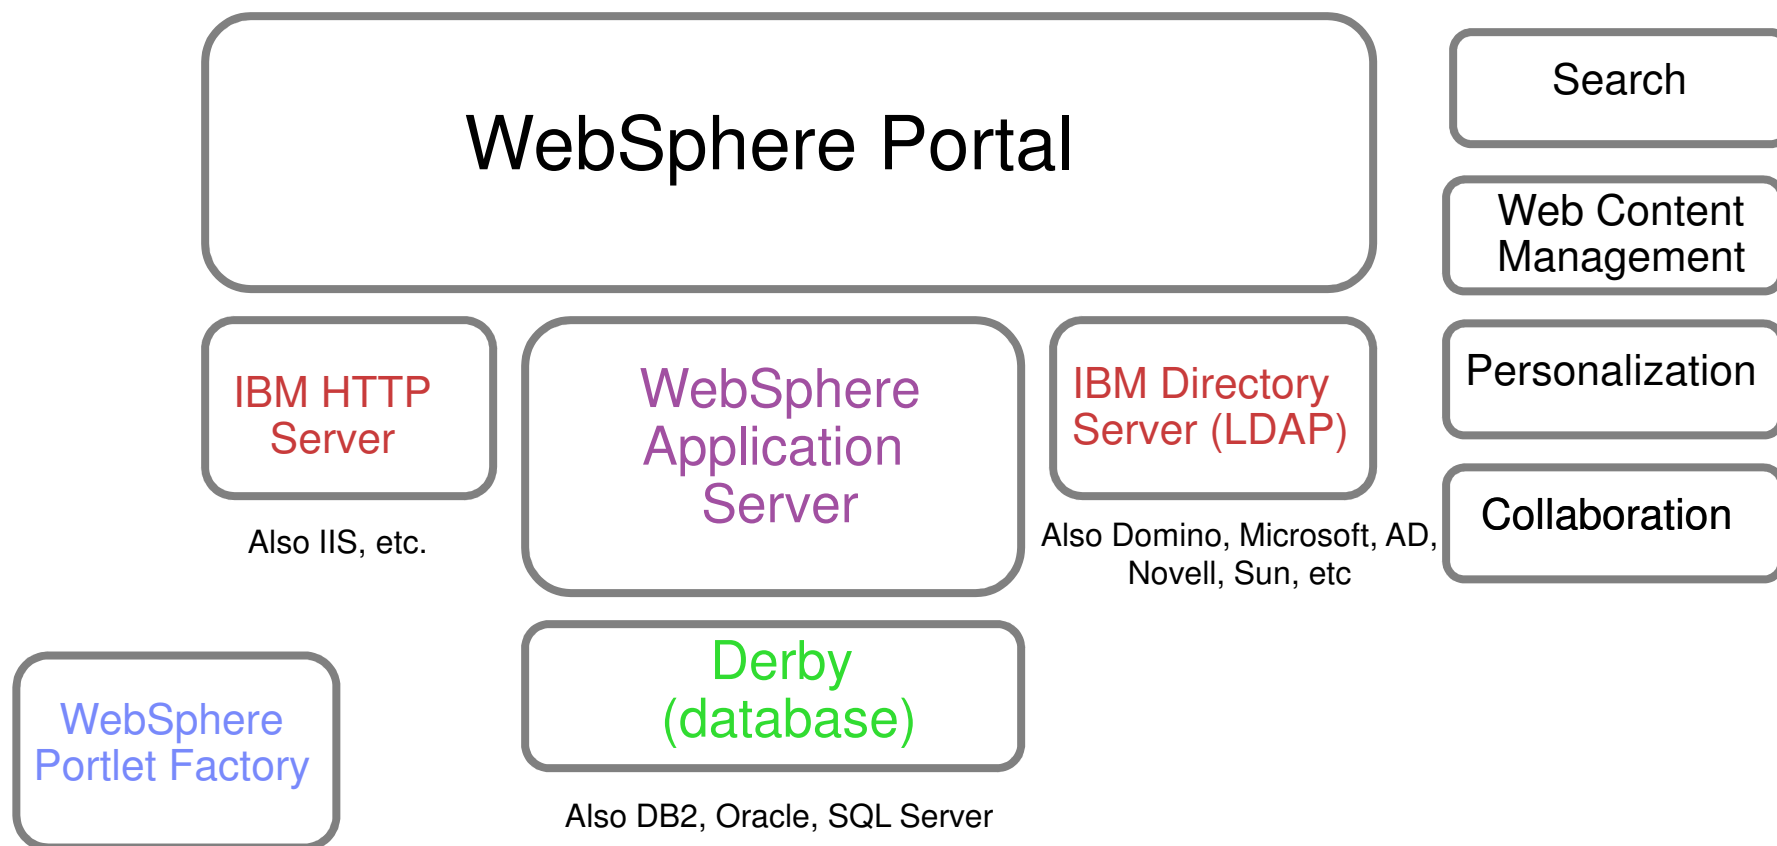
WebSphere Portal

Search

Web Content Management

Personalization

Collaboration

IBM HTTP Server

Also IIS, etc.

WebSphere Application Server

IBM Directory Server (LDAP)

Also Domino, Microsoft, AD, Novell, Sun, etc

WebSphere Portlet Factory

Derby (database)

Also DB2, Oracle, SQL Server